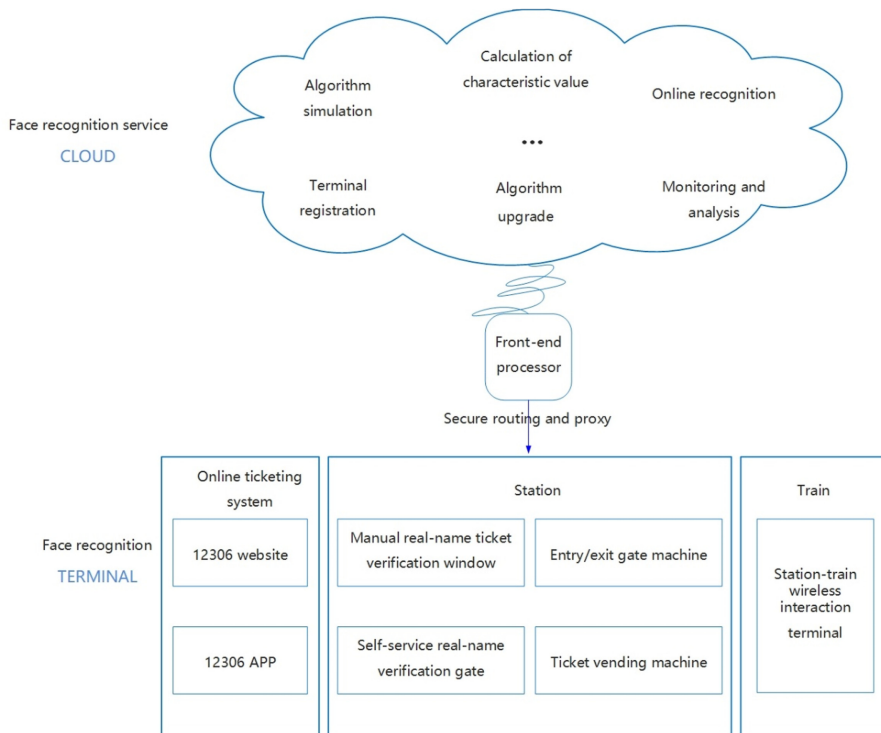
Face recognition service
CLOUD

Algorithm simulation

Calculation of characteristic value

Online recognition

...

Terminal registration

Algorithm upgrade

Monitoring and analysis

Front-end processor

Secure routing and proxy

Face recognition
TERMINAL

Online ticketing system

12306 website

12306 APP

Station

Manual real-name ticket verification window

Entry/exit gate machine

Self-service real-name verification gate

Ticket vending machine

Train

Station-train wireless interaction terminal